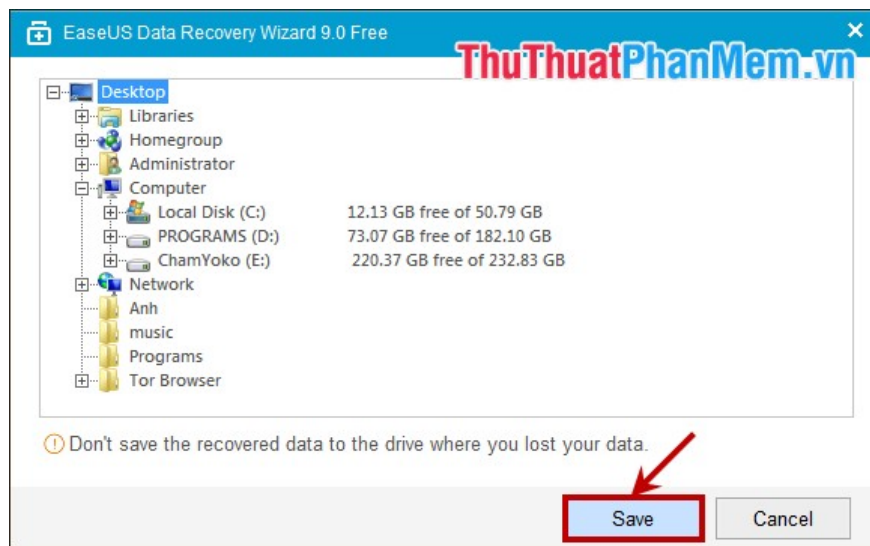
EaseUS Data Recovery Wizard 9.0 Free

ThuThuatPhanMem.vn

Desktop
Libraries
Homegroup
Administrator
Computer
Local Disk (C:) 12.13 GB free of 50.79 GB
PROGRAMS (D:) 73.07 GB free of 182.10 GB
ChamYoko (E:) 220.37 GB free of 232.83 GB
Network
Anh
music
Programs
Tor Browser

Don't save the recovered data to the drive where you lost your data.

Save
Cancel